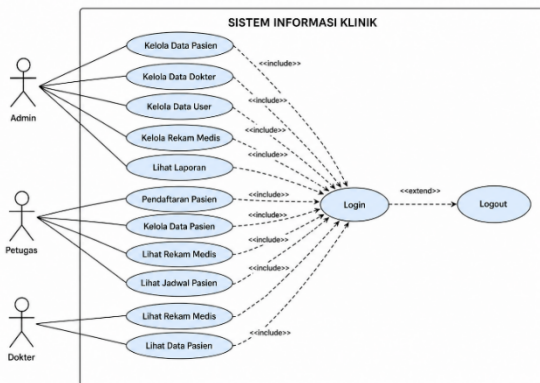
SISTEM INFORMASI KLINIK

Admin

Kelola Data Pasien
<<include>>
Kelola Data Dokter
<<include>>
Kelola Data User
<<include>>
Kelola Rekam Medis
<<include>>
Lihat Laporan
<<include>>

Petugas

Pendaftaran Pasien
<<include>>
Kelola Data Pasien
<<include>>
Lihat Rekam Medis
<<include>>
Lihat Jadwal Pasien
<<include>>

Dokter

Lihat Rekam Medis
Lihat Data Pasien
<<include>>

Login
<<extend>>
Logout